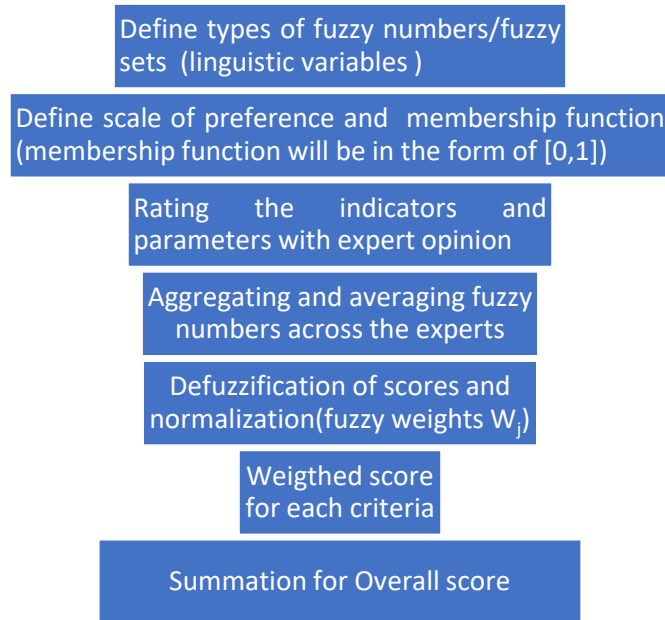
Define types of fuzzy numbers/fuzzy sets (linguistic variables )

Define scale of preference and membership function (membership function will be in the form of [0,1])

Rating the indicators and parameters with expert opinion

Aggregating and averaging fuzzy numbers across the experts

Defuzzification of scores and normalization(fuzzy weights $W_j$)

Weigthed score for each criteria

Summation for Overall score